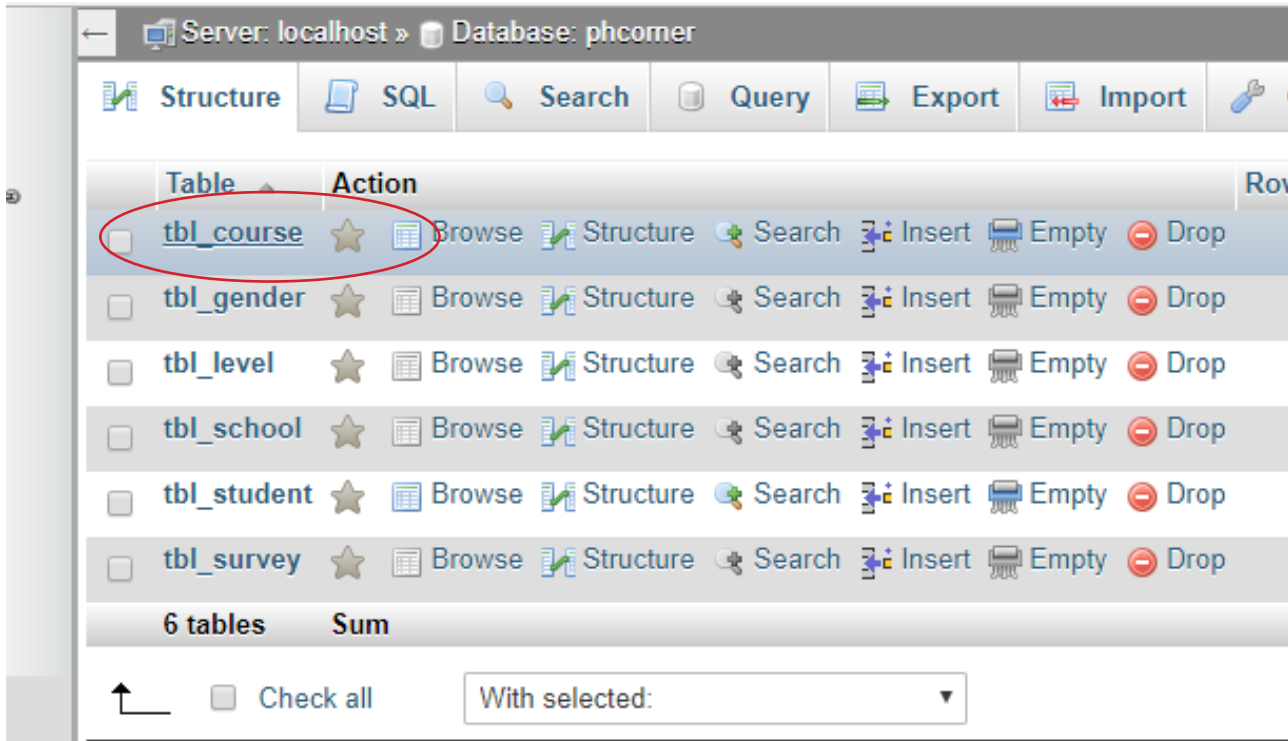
← Server: localhost » Database: phcorner

Structure | SQL | Search | Query | Export | Import

| | Table | Action | Row |
|---|---|---|---|
| | tbl_course | Browse Structure Search Insert Empty Drop | |
| | tbl_gender | Browse Structure Search Insert Empty Drop | |
| | tbl_level | Browse Structure Search Insert Empty Drop | |
| | tbl_school | Browse Structure Search Insert Empty Drop | |
| | tbl_student | Browse Structure Search Insert Empty Drop | |
| | tbl_survey | Browse Structure Search Insert Empty Drop | |
| | 6 tables | Sum | |

Check all   With selected: ▼